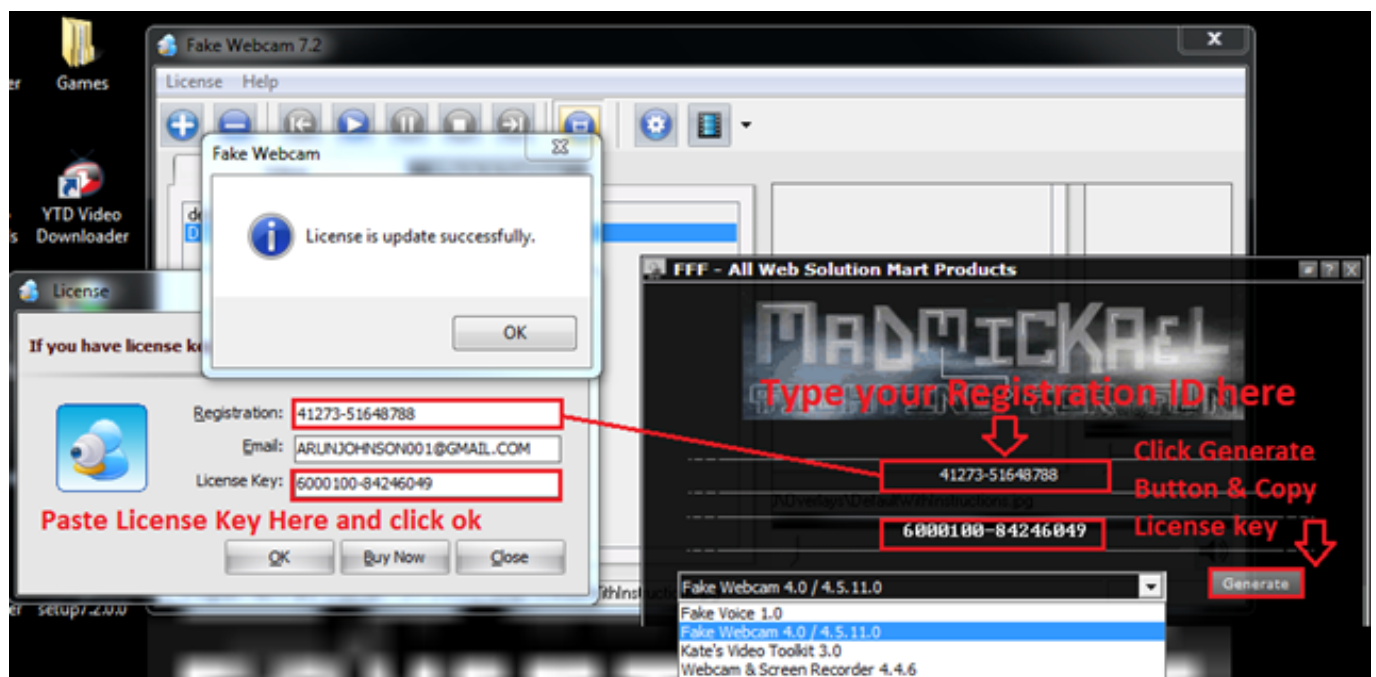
Games

YTD Video Downloader

Fake Webcam 7.2

License Help

Fake Webcam

License is update successfully.

OK

License

If you have license ke

Registration: 41273-51648788

Email: ARUNJOHNSON001@GMAIL.COM

License Key: 6000100-84246049

Paste License Key Here and click ok

OK Buy Now Close

setup7.2.0.0

FFF - All Web Solution Mart Products

MADMICKAEL

Type your Registration ID here

41273-51648788

6000100-84246049

Click Generate Button & Copy License key

Generate

Fake Webcam 4.0 / 4.5.11.0

Fake Voice 1.0
Fake Webcam 4.0 / 4.5.11.0
Kate's Video Toolkit 3.0
Webcam & Screen Recorder 4.4.6